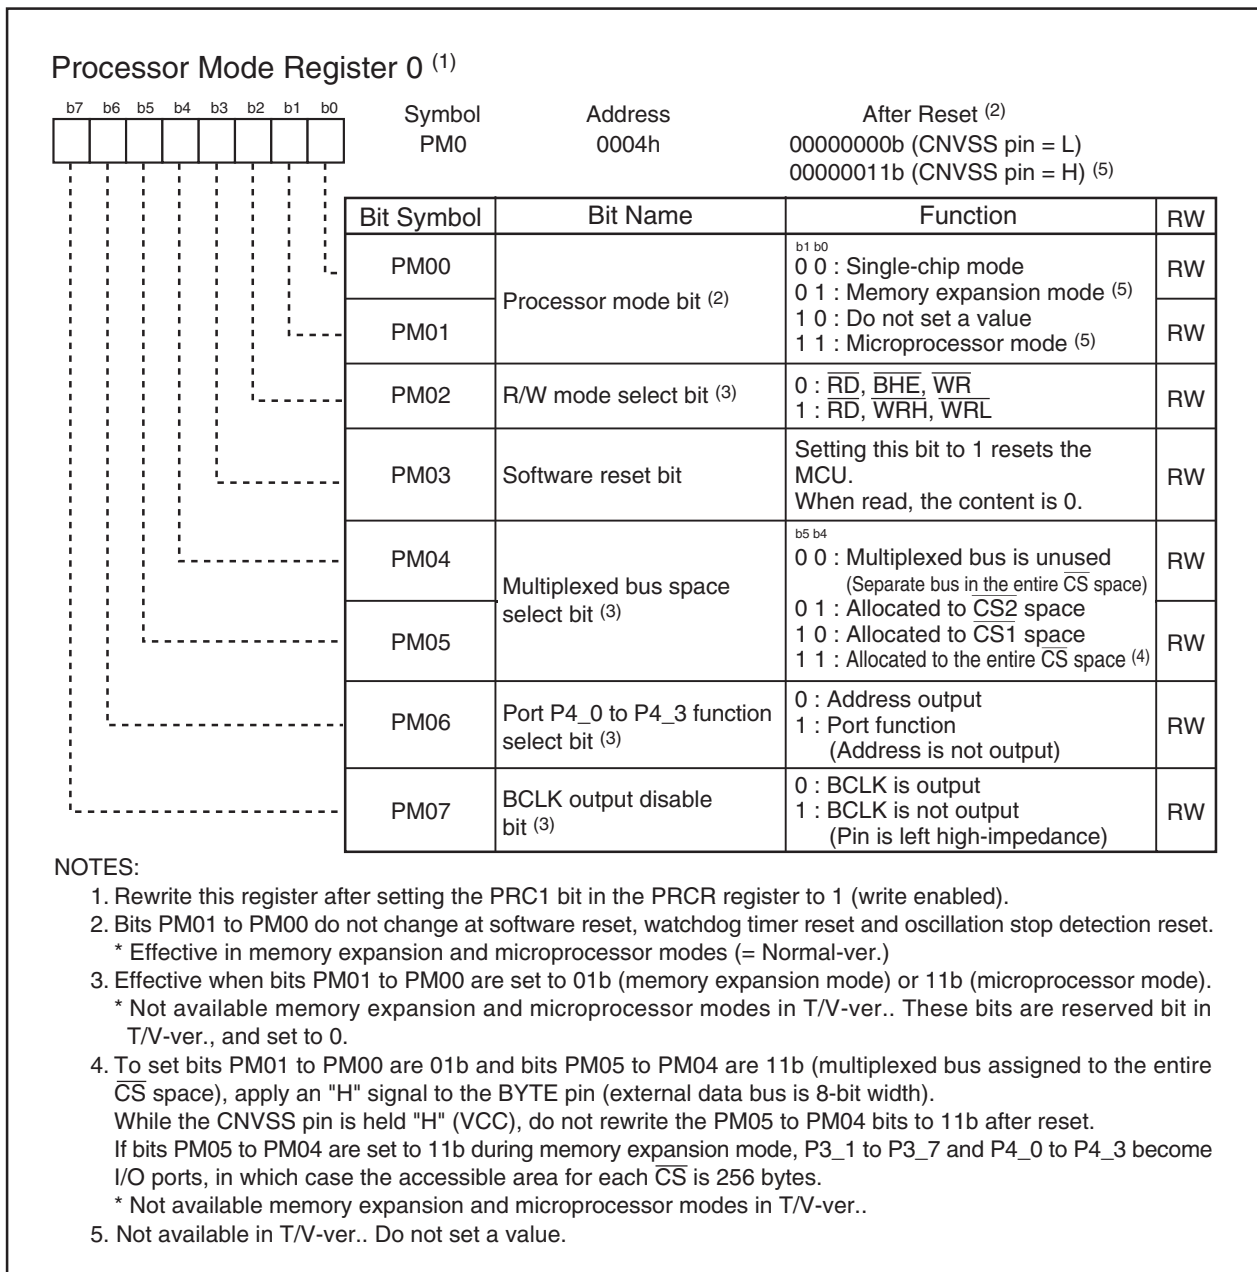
Processor Mode Register 0 $^{(1)}$

b7 b6 b5 b4 b3 b2 b1 b0

Symbol PM0

Address 0004h

After Reset $^{(2)}$
00000000b (CNVSS pin = L)
00000011b (CNVSS pin = H) $^{(5)}$

| Bit Symbol | Bit Name | Function | RW |
|---|---|---|---|
| PM00 | Processor mode bit $^{(2)}$ | b1 b0<br>0 0 : Single-chip mode<br>0 1 : Memory expansion mode $^{(5)}$ | RW |
| PM01 | | 1 0 : Do not set a value<br>1 1 : Microprocessor mode $^{(5)}$ | RW |
| PM02 | R/W mode select bit $^{(3)}$ | 0 : $\overline{RD}$, $\overline{BHE}$, $\overline{WR}$<br>1 : $\overline{RD}$, $\overline{WRH}$, $\overline{WRL}$ | RW |
| PM03 | Software reset bit | Setting this bit to 1 resets the MCU.<br>When read, the content is 0. | RW |
| PM04 | Multiplexed bus space select bit $^{(3)}$ | b5 b4<br>0 0 : Multiplexed bus is unused<br>(Separate bus in the entire $\overline{CS}$ space) | RW |
| PM05 | | 0 1 : Allocated to $\overline{CS2}$ space<br>1 0 : Allocated to $\overline{CS1}$ space<br>1 1 : Allocated to the entire $\overline{CS}$ space $^{(4)}$ | RW |
| PM06 | Port P4_0 to P4_3 function select bit $^{(3)}$ | 0 : Address output<br>1 : Port function<br>(Address is not output) | RW |
| PM07 | BCLK output disable bit $^{(3)}$ | 0 : BCLK is output<br>1 : BCLK is not output<br>(Pin is left high-impedance) | RW |

NOTES:
1. Rewrite this register after setting the PRC1 bit in the PRCR register to 1 (write enabled).
2. Bits PM01 to PM00 do not change at software reset, watchdog timer reset and oscillation stop detection reset.
* Effective in memory expansion and microprocessor modes (= Normal-ver.)
3. Effective when bits PM01 to PM00 are set to 01b (memory expansion mode) or 11b (microprocessor mode).
* Not available memory expansion and microprocessor modes in T/V-ver.. These bits are reserved bit in T/V-ver., and set to 0.
4. To set bits PM01 to PM00 are 01b and bits PM05 to PM04 are 11b (multiplexed bus assigned to the entire $\overline{CS}$ space), apply an "H" signal to the BYTE pin (external data bus is 8-bit width).
While the CNVSS pin is held "H" (VCC), do not rewrite the PM05 to PM04 bits to 11b after reset.
If bits PM05 to PM04 are set to 11b during memory expansion mode, P3_1 to P3_7 and P4_0 to P4_3 become I/O ports, in which case the accessible area for each $\overline{CS}$ is 256 bytes.
* Not available memory expansion and microprocessor modes in T/V-ver..
5. Not available in T/V-ver.. Do not set a value.